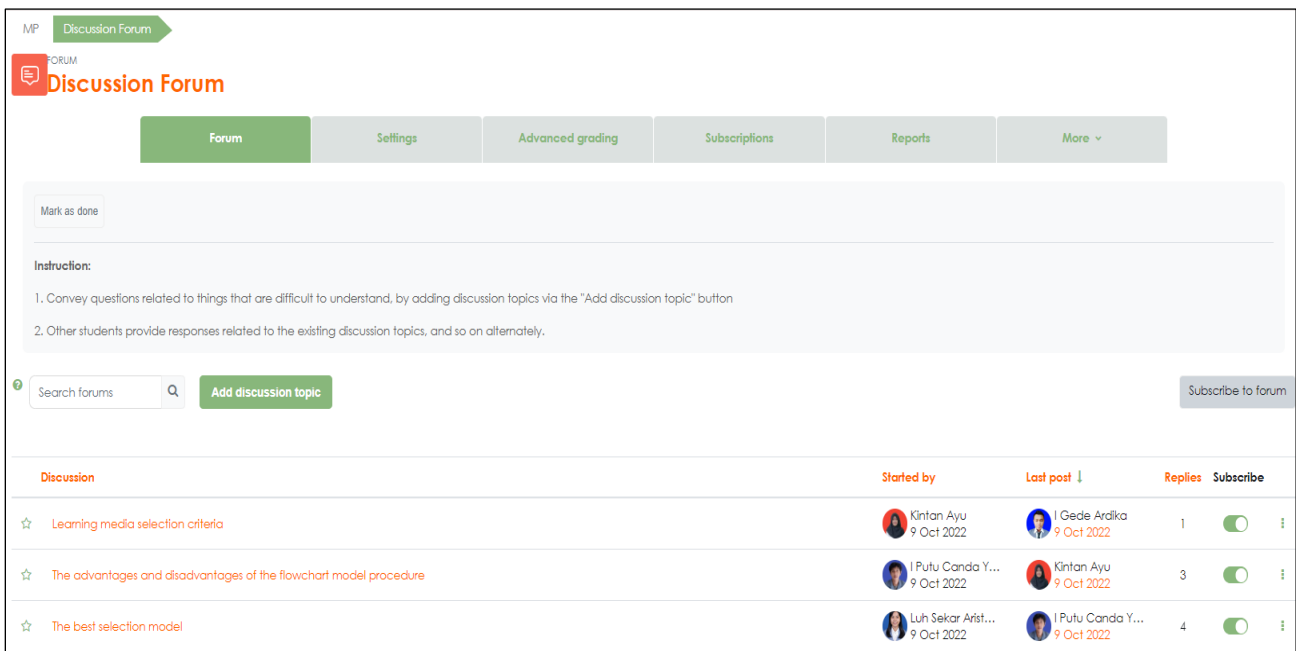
MP Discussion Forum

FORUM
Discussion Forum

Forum | Settings | Advanced grading | Subscriptions | Reports | More

Mark as done

Instruction:

1. Convey questions related to things that are difficult to understand, by adding discussion topics via the "Add discussion topic" button

2. Other students provide responses related to the existing discussion topics, and so on alternately.

Search forums

Add discussion topic

Subscribe to forum

| Discussion | Started by | Last post | Replies | Subscribe |
|---|---|---|---|---|
| Learning media selection criteria | Kintan Ayu 9 Oct 2022 | I Gede Ardika 9 Oct 2022 | 1 | |
| The advantages and disadvantages of the flowchart model procedure | I Putu Canda Y... 9 Oct 2022 | Kintan Ayu 9 Oct 2022 | 3 | |
| The best selection model | Luh Sekar Arist... 9 Oct 2022 | I Putu Canda Y... 9 Oct 2022 | 4 | |